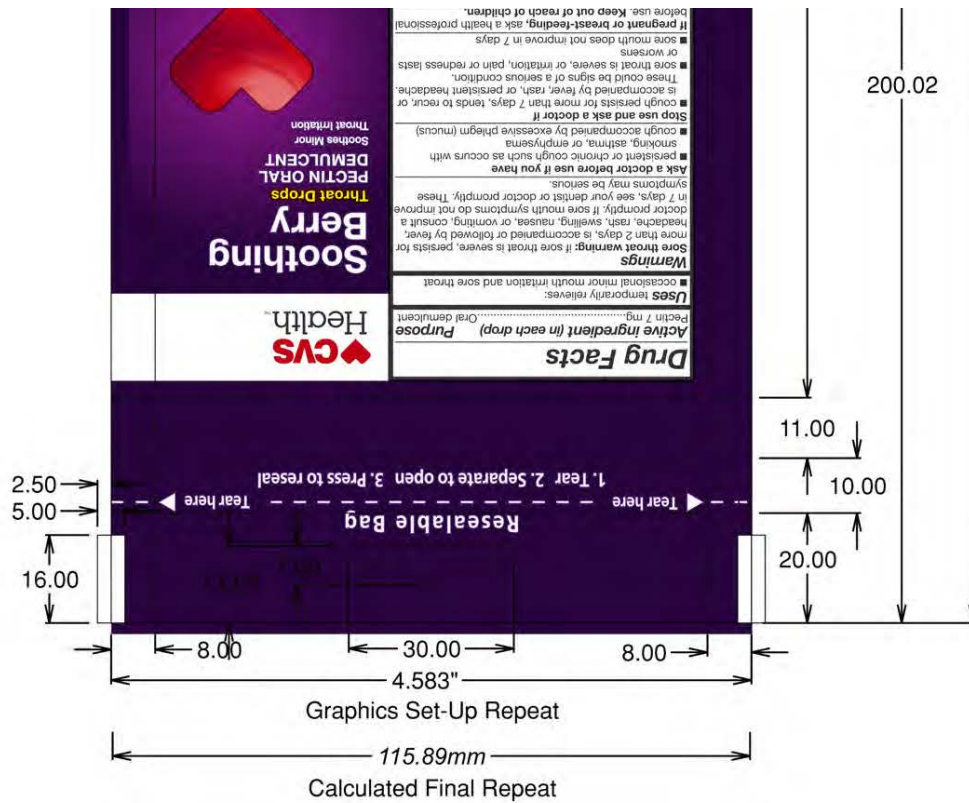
before use. Keep out of reach of children.
If pregnant or breast-feeding, ask a health professional
■ sore mouth does not improve in 7 days
or worsens
■ sore throat is severe, or irritation, pain or redness lasts
These could be signs of a serious condition.
is accompanied by fever, rash, or persistent headache.
■ cough persists for more than 7 days, tends to recur, or
Stop use and ask a doctor if
■ cough accompanied by excessive phlegm (mucus)
smoking, asthma, or emphysema
■ persistent or chronic cough such as occurs with
Ask a doctor before use if you have
symptoms may be serious.
in 7 days, see your dentist or doctor promptly. These
doctor promptly. If sore mouth symptoms do not improve
headache, rash, swelling, nausea, or vomiting, consult a
more than 2 days, is accompanied or followed by fever,
Sore throat warning: if sore throat is severe, persists for
Warnings
■ occasional minor mouth irritation and sore throat
Uses temporarily relieves:
Pectin 7 mg....................Oral demulcent
Active ingredient (in each drop) Purpose
Drug Facts

Throat Irritation
Soothes Minor
DEMULCENT
PECTIN ORAL
Throat Drops
Berry
Soothing

Health
CVS

1. Tear 2. Separate to open 3. Press to reseal
Tear here Tear here
Resealable Bag

200.02
11.00
10.00
20.00
2.50
5.00
16.00
8.00
30.00
8.00
4.583"
Graphics Set-Up Repeat
115.89mm
Calculated Final Repeat